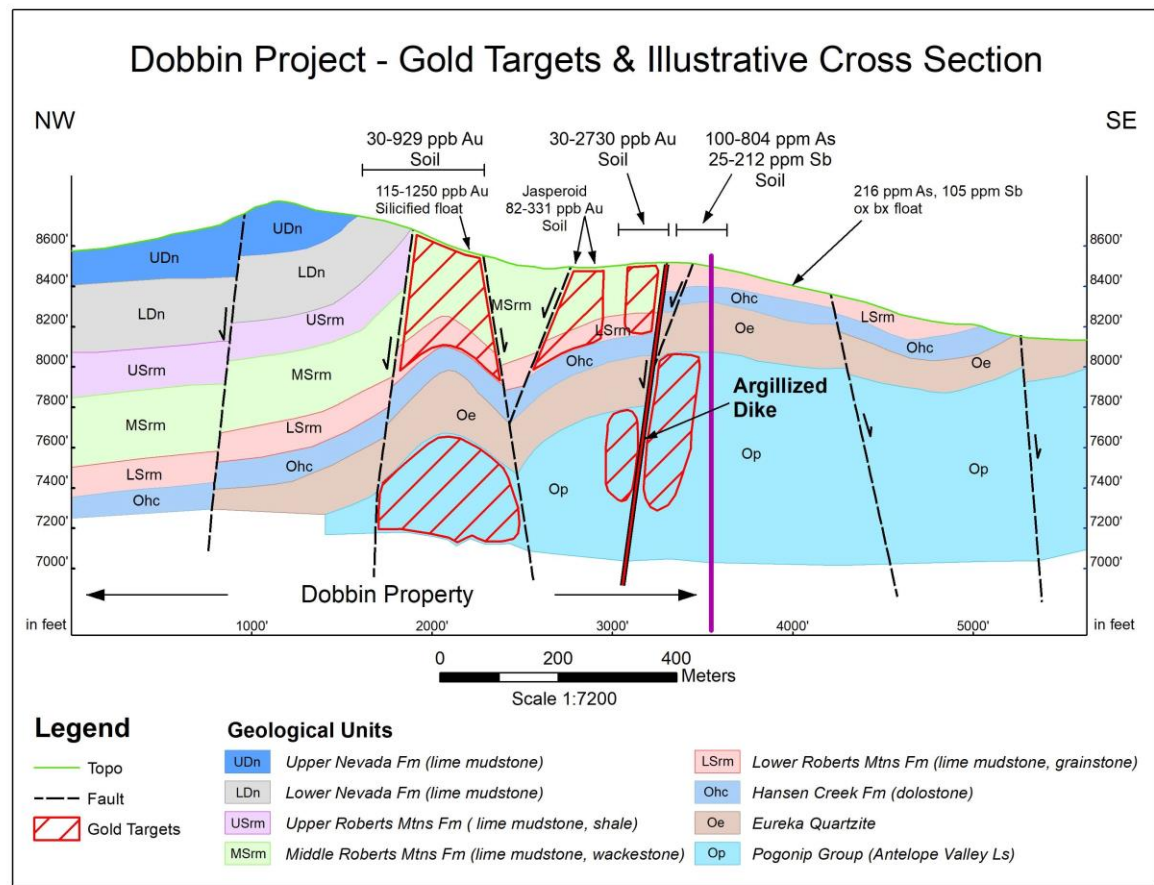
Dobbin Project - Gold Targets & Illustrative Cross Section

NW

SE

30-929 ppb Au
Soil

30-2730 ppb Au
Soil

100-804 ppm As
25-212 ppm Sb
Soil

115-1250 ppb Au
Silicified float

Jasperoid
82-331 ppb Au
Soil

216 ppm As, 105 ppm Sb
ox bx float

8600'
8400'
8200'
8000'
7800'
7600'
7400'
7200'
7000'

8600'
8400'
8200'
8000'
7800'
7600'
7400'
7200'
7000'

UDn
UDn
LDn
LDn
USrm
USrm
MSrm
MSrm
MSrm
LSrm
LSrm
LSrm
LSrm
Ohc
Ohc
Ohc
Ohc
Ohc
Oe
Oe
Oe
Op
Op
Op

Argillized
Dike

Dobbin Property

in feet
1000'
2000'
3000'
4000'
5000'
in feet

0
200
400
Meters
Scale 1:7200

Legend

Topo
Fault
Gold Targets

Geological Units

UDn Upper Nevada Fm (lime mudstone)
LDn Lower Nevada Fm (lime mudstone)
USrm Upper Roberts Mtns Fm ( lime mudstone, shale)
MSrm Middle Roberts Mtns Fm (lime mudstone, wackestone)
LSrm Lower Roberts Mtns Fm (lime mudstone, grainstone)
Ohc Hansen Creek Fm (dolostone)
Oe Eureka Quartzite
Op Pogonip Group (Antelope Valley Ls)